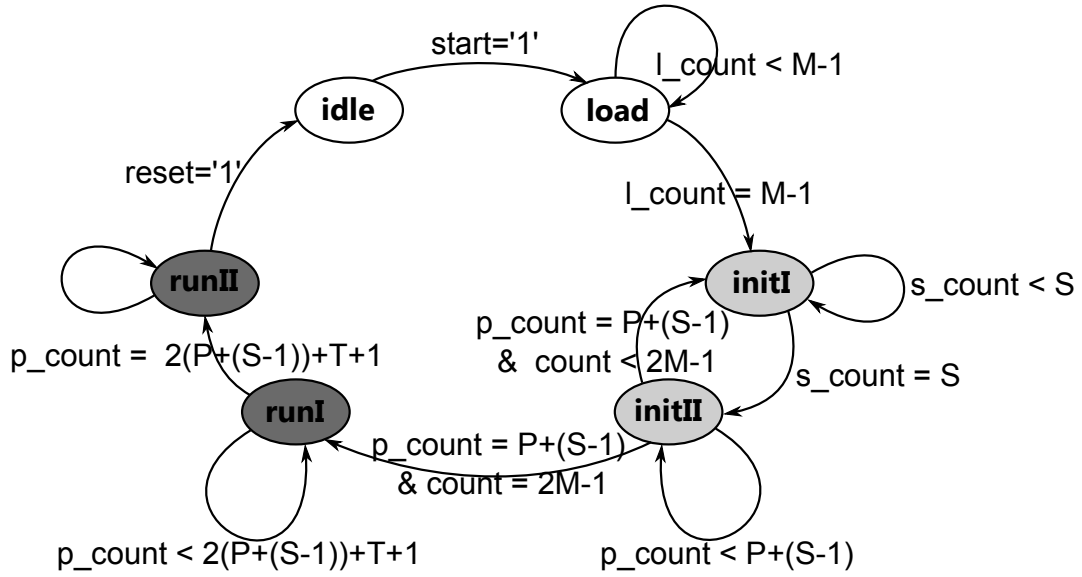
start='1'

l_count < M-1

idle

load

reset='1'

l_count = M-1

runII

initI

s_count < S

p_count = P+(S-1)
& count < 2M-1

p_count = 2(P+(S-1))+T+1

s_count = S

runI

initII

p_count = P+(S-1)
& count = 2M-1

p_count < 2(P+(S-1))+T+1

p_count < P+(S-1)